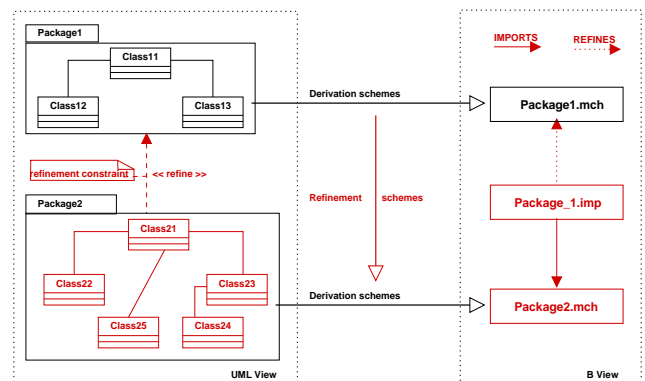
Package1

Class11

Class12

Class13

refinement constraint

<< refine >>

Package2

Class21

Class22

Class23

Class25

Class24

UML View

Derivation schemes

Refinement

schemes

Derivation schemes

IMPORTS

REFINES

Package1.mch

Package_1.imp

Package2.mch

B View